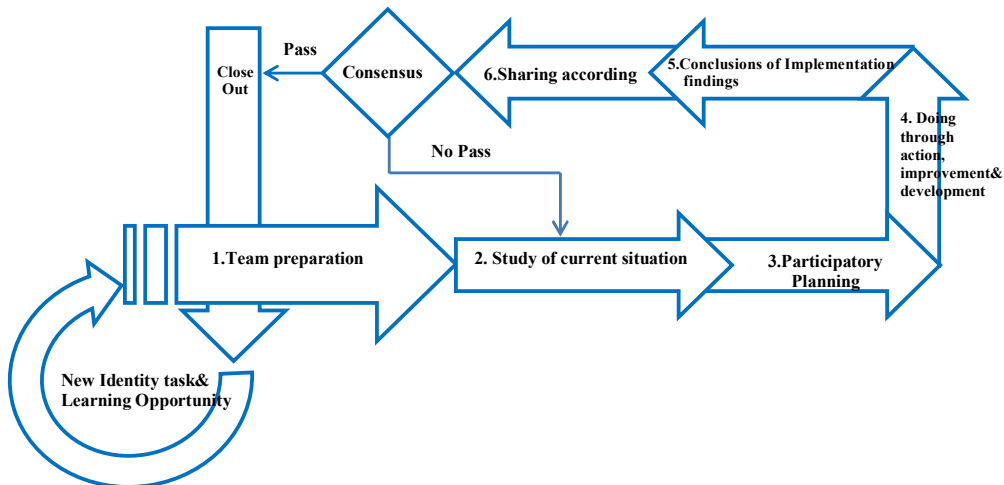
Pass

Close Out

Consensus

6.Sharing according

5.Conclusions of Implementation findings

4. Doing through action, improvement& development

No Pass

1.Team preparation

2. Study of current situation

3.Participatory Planning

New Identity task& Learning Opportunity